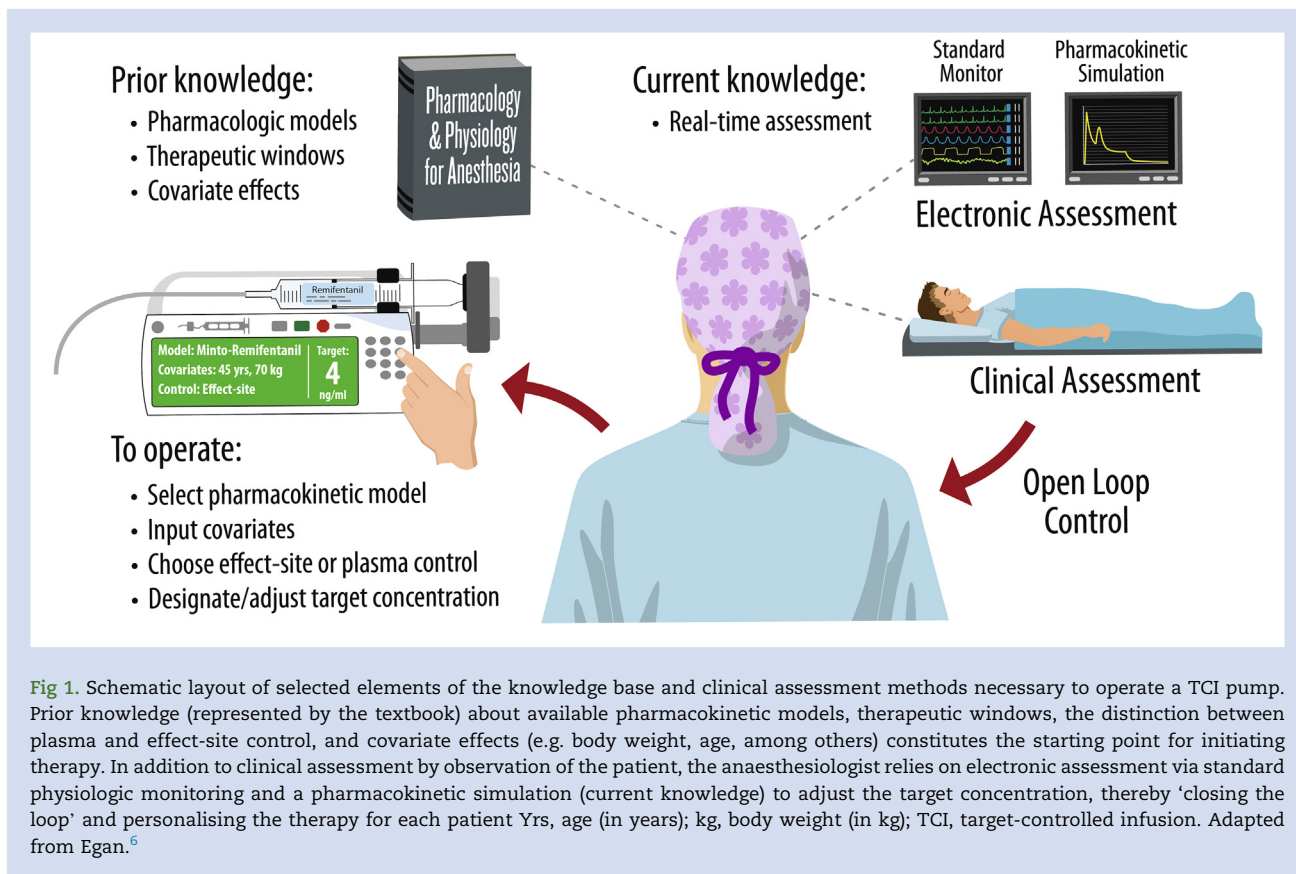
Prior knowledge:
• Pharmacologic models
• Therapeutic windows
• Covariate effects

Pharmacology & Physiology for Anesthesia

Current knowledge:
• Real-time assessment

Standard Monitor

Pharmacokinetic Simulation

Electronic Assessment

Remifentanil

Model: Minto-Remifentanil
Covariates: 45 yrs, 70 kg
Control: Effect-site

Target:
4
ng/ml

Clinical Assessment

To operate:
• Select pharmacokinetic model
• Input covariates
• Choose effect-site or plasma control
• Designate/adjust target concentration

Open Loop Control

Fig 1. Schematic layout of selected elements of the knowledge base and clinical assessment methods necessary to operate a TCI pump. Prior knowledge (represented by the textbook) about available pharmacokinetic models, therapeutic windows, the distinction between plasma and effect-site control, and covariate effects (e.g. body weight, age, among others) constitutes the starting point for initiating therapy. In addition to clinical assessment by observation of the patient, the anaesthesiologist relies on electronic assessment via standard physiologic monitoring and a pharmacokinetic simulation (current knowledge) to adjust the target concentration, thereby 'closing the loop' and personalising the therapy for each patient Yrs, age (in years); kg, body weight (in kg); TCI, target-controlled infusion. Adapted from Egan.$^{6}$